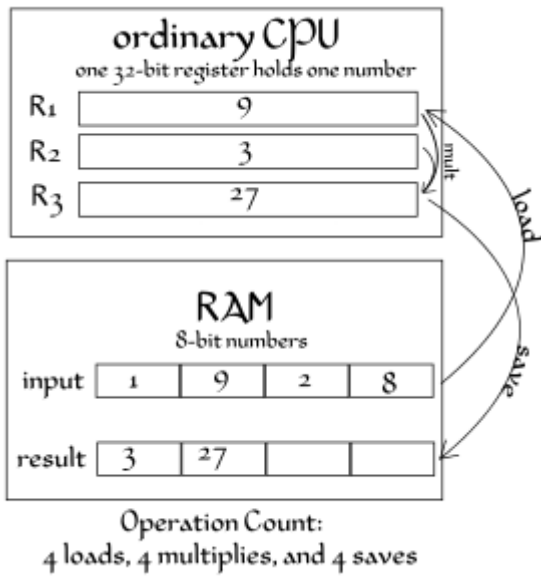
ordinary CPU
one 32-bit register holds one number

R1 | 9
R2 | 3
R3 | 27

mult

load

save

RAM
8-bit numbers

| input | 1 | 9 | 2 | 8 |
|---|---|---|---|---|
| result | 3 | 27 | | |

Operation Count:
4 loads, 4 multiplies, and 4 saves